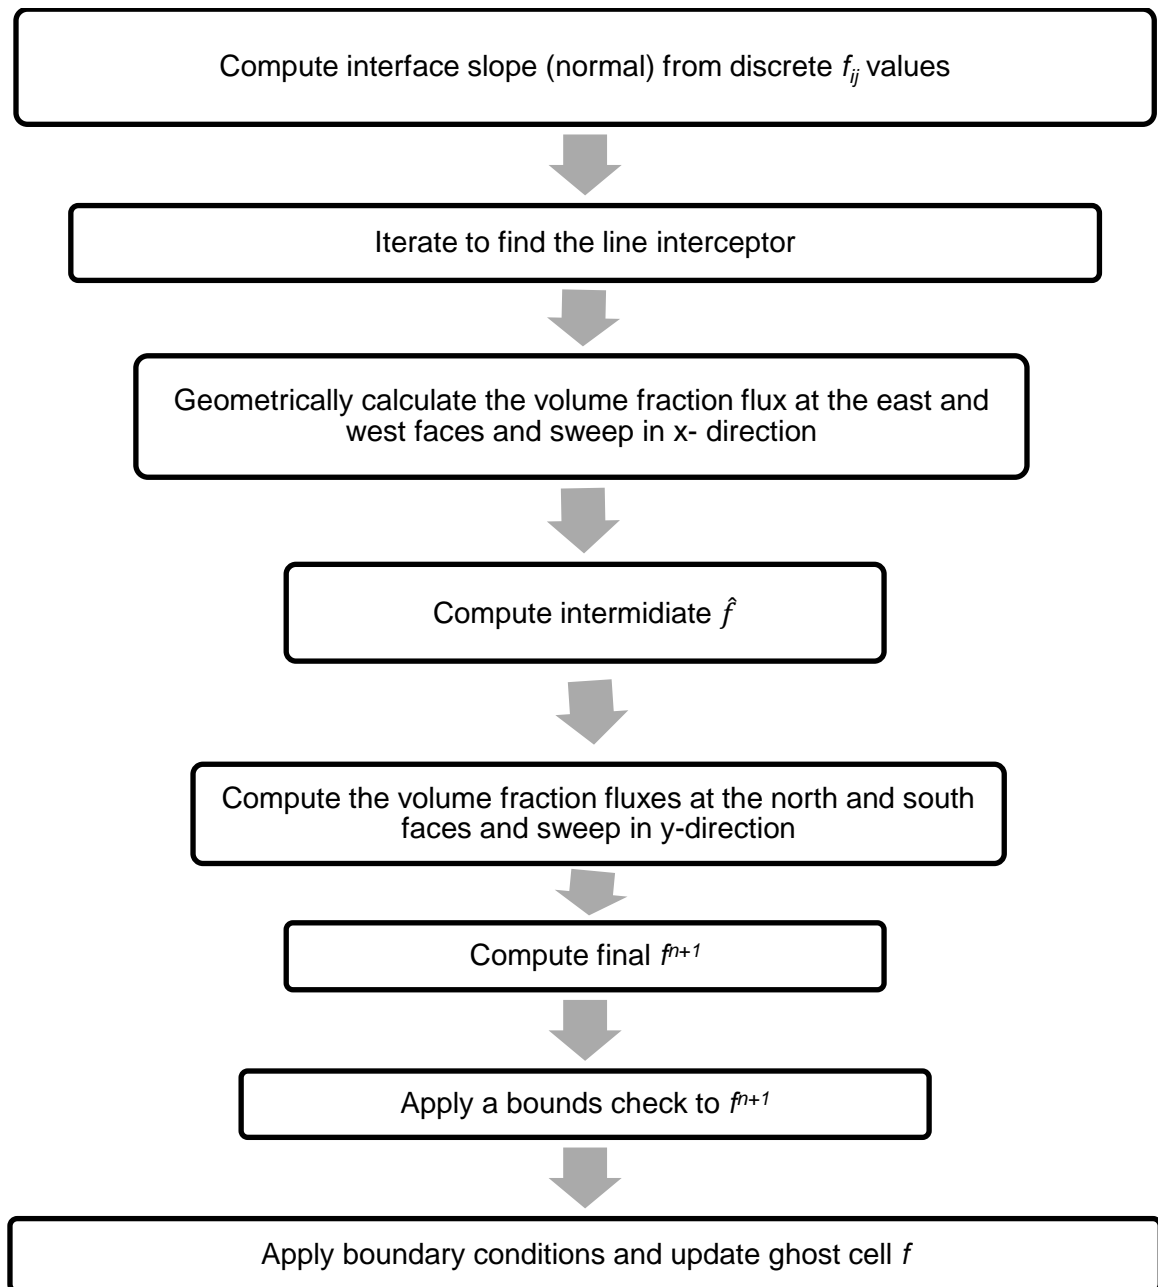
Compute interface slope (normal) from discrete $f_{ij}$ values

Iterate to find the line interceptor

Geometrically calculate the volume fraction flux at the east and west faces and sweep in x- direction

Compute intermidiate $\hat{f}$

Compute the volume fraction fluxes at the north and south faces and sweep in y-direction

Compute final $f^{n+1}$

Apply a bounds check to $f^{n+1}$

Apply boundary conditions and update ghost cell $f$